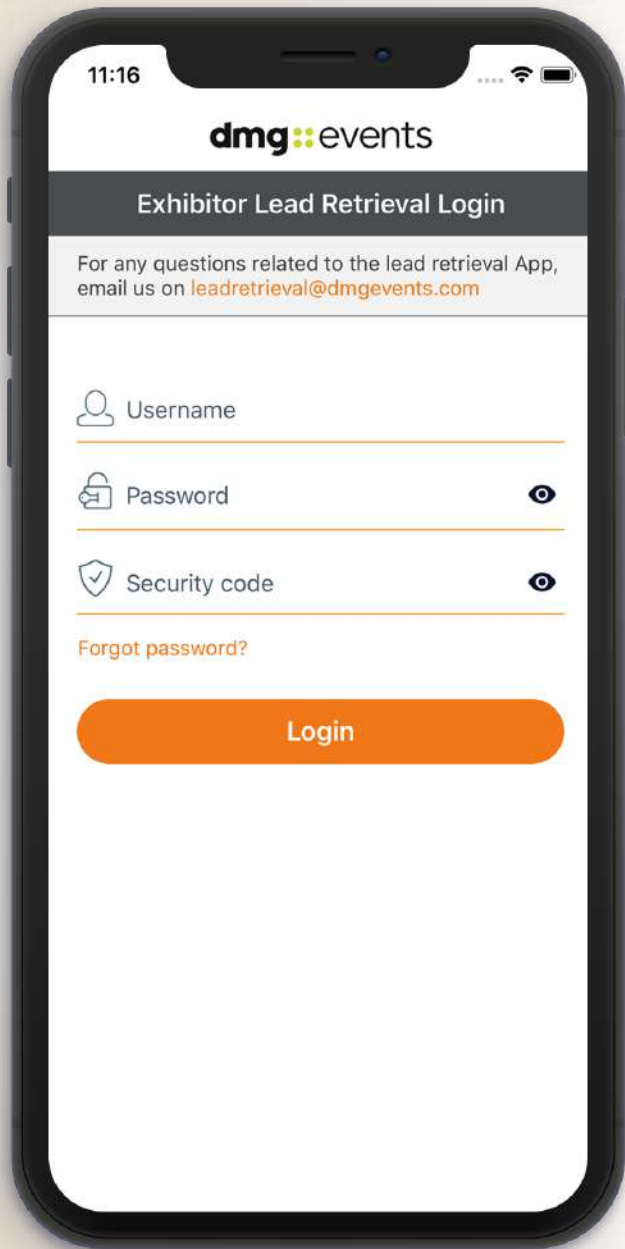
11:16

dmg::events

Exhibitor Lead Retrieval Login

For any questions related to the lead retrieval App, email us on leadretrieval@dmgevents.com

Username

Password

Security code

Forgot password?

Login